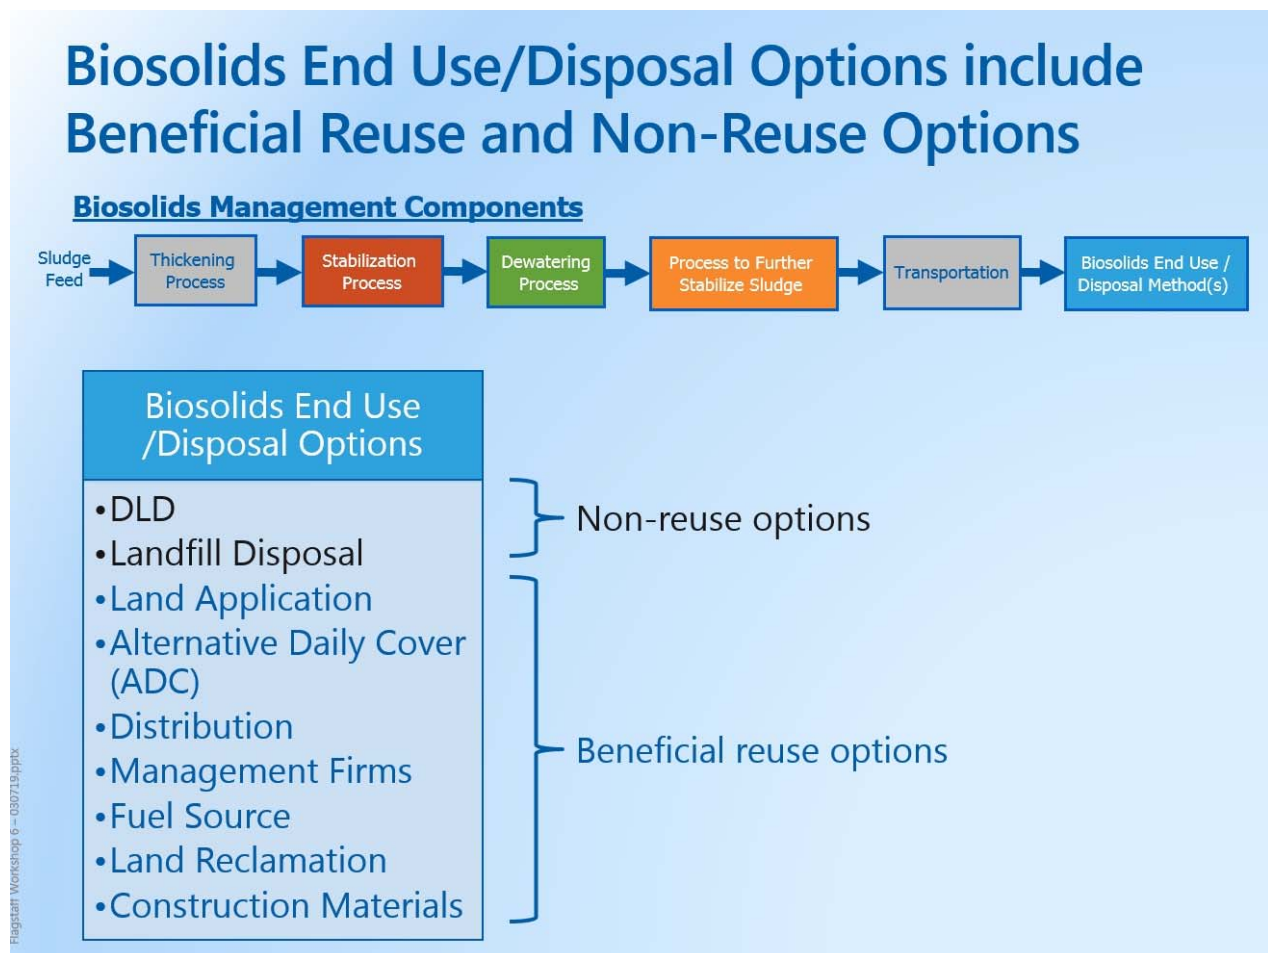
Biosolids End Use/Disposal Options include Beneficial Reuse and Non-Reuse Options

Biosolids Management Components

Sludge Feed

Thickening Process

Stabilization Process

Dewatering Process

Process to Further Stabilize Sludge

Transportation

Biosolids End Use / Disposal Method(s)

Biosolids End Use /Disposal Options

•DLD
•Landfill Disposal
•Land Application
•Alternative Daily Cover (ADC)
•Distribution
•Management Firms
•Fuel Source
•Land Reclamation
•Construction Materials

Non-reuse options

Beneficial reuse options

Flagstaff Workshop 6 – 030719.pptx